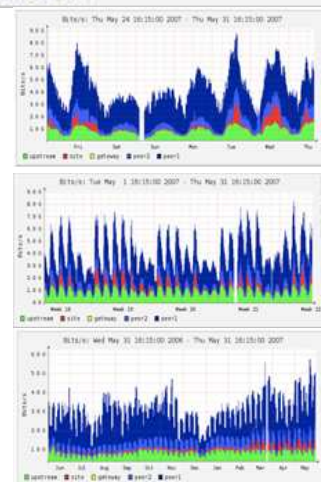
Bits/s: Thu May 24 16:15:00 2007 - Thu May 31 16:15:00 2007

Fri Sat Sun Mon Tue Wed Thu

upstream site gateway peer2 peer1

Bits/s: Tue May 1 16:15:00 2007 - Thu May 31 16:15:00 2007

Week 18 Week 19 Week 20 Week 21

upstream site gateway peer2 peer1

Bits/s: Wed May 31 16:15:00 2006 - Thu May 31 16:15:00 2007

Jun Jul Aug Sep Oct Nov Dec Jan Feb Mar Apr May

upstream site gateway peer2 peer1